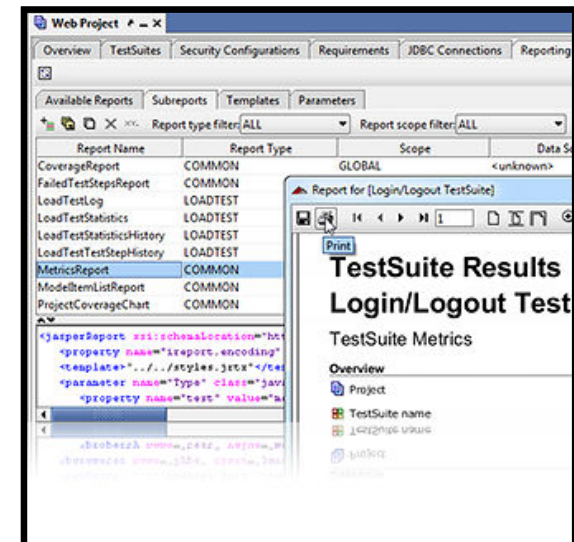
Web Project

Overview | TestSuites | Security Configurations | Requirements | JDBC Connections | Reporting

Available Reports | Subreports | Templates | Parameters

Report type filter: ALL Report scope filter: ALL

| Report Name | Report Type | Scope | Data S |
|---|---|---|---|
| CoverageReport | COMMON | GLOBAL | <unknown> |
| FailedTestStepsReport | COMMON | | |
| LoadTestLog | LOADTEST | | |
| LoadTestStatistics | LOADTEST | | |
| LoadTestStatisticsHistory | LOADTEST | | |
| LoadTestTestStepHistory | LOADTEST | | |
| MetricsReport | COMMON | | |
| ModelItemListReport | COMMON | | |
| ProjectCoverageChart | COMMON | | |

<jasperReport xsi:schemaLocation="htt
<property name="ireport.encoding"
<template>"../../styles.jrtx"</te
<parameter name="Type" class="jav
<property name="test" value="m

Report for [Login/Logout TestSuite]

1

Print

TestSuite Results
Login/Logout Test

TestSuite Metrics

Overview

Project

TestSuite name